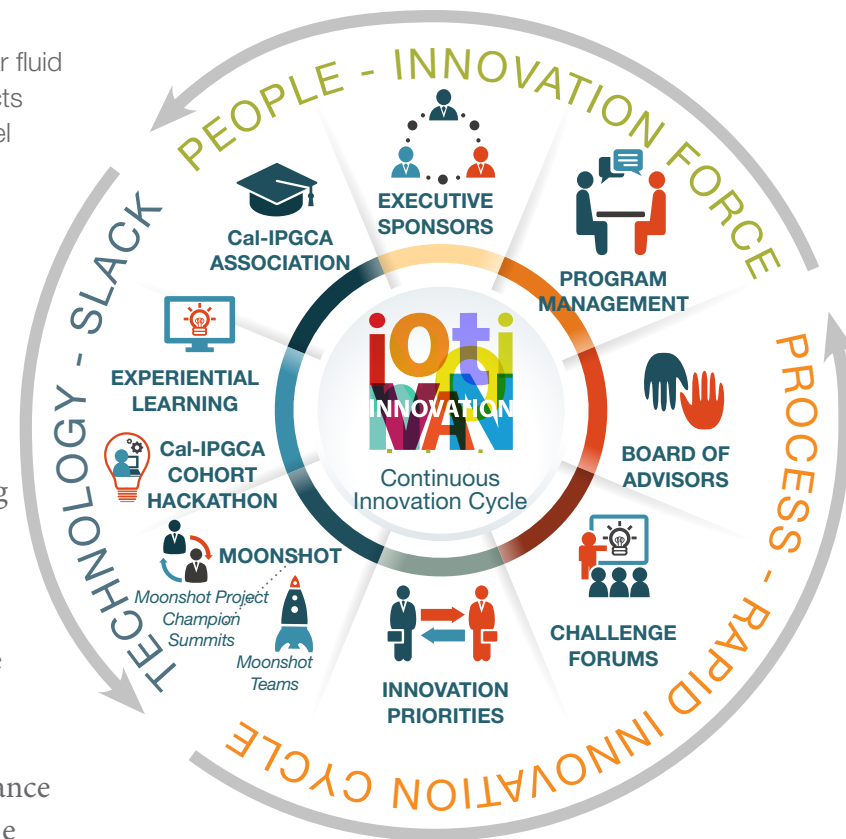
r fluid
sts
el

g

e

ance
e

PEOPLE - INNOVATION FORCE

PROCESS - RAPID INNOVATION CYCLE

TECHNOLOGY - SLACK

EXECUTIVE SPONSORS

PROGRAM MANAGEMENT

BOARD OF ADVISORS

CHALLENGE FORUMS

INNOVATION PRIORITIES

MOONSHOT

Moonshot Project Champion Summits

Moonshot Teams

Cal-IPGCA COHORT HACKATHON

EXPERIENTIAL LEARNING

Cal-IPGCA ASSOCIATION

INNOVATION

Continuous Innovation Cycle